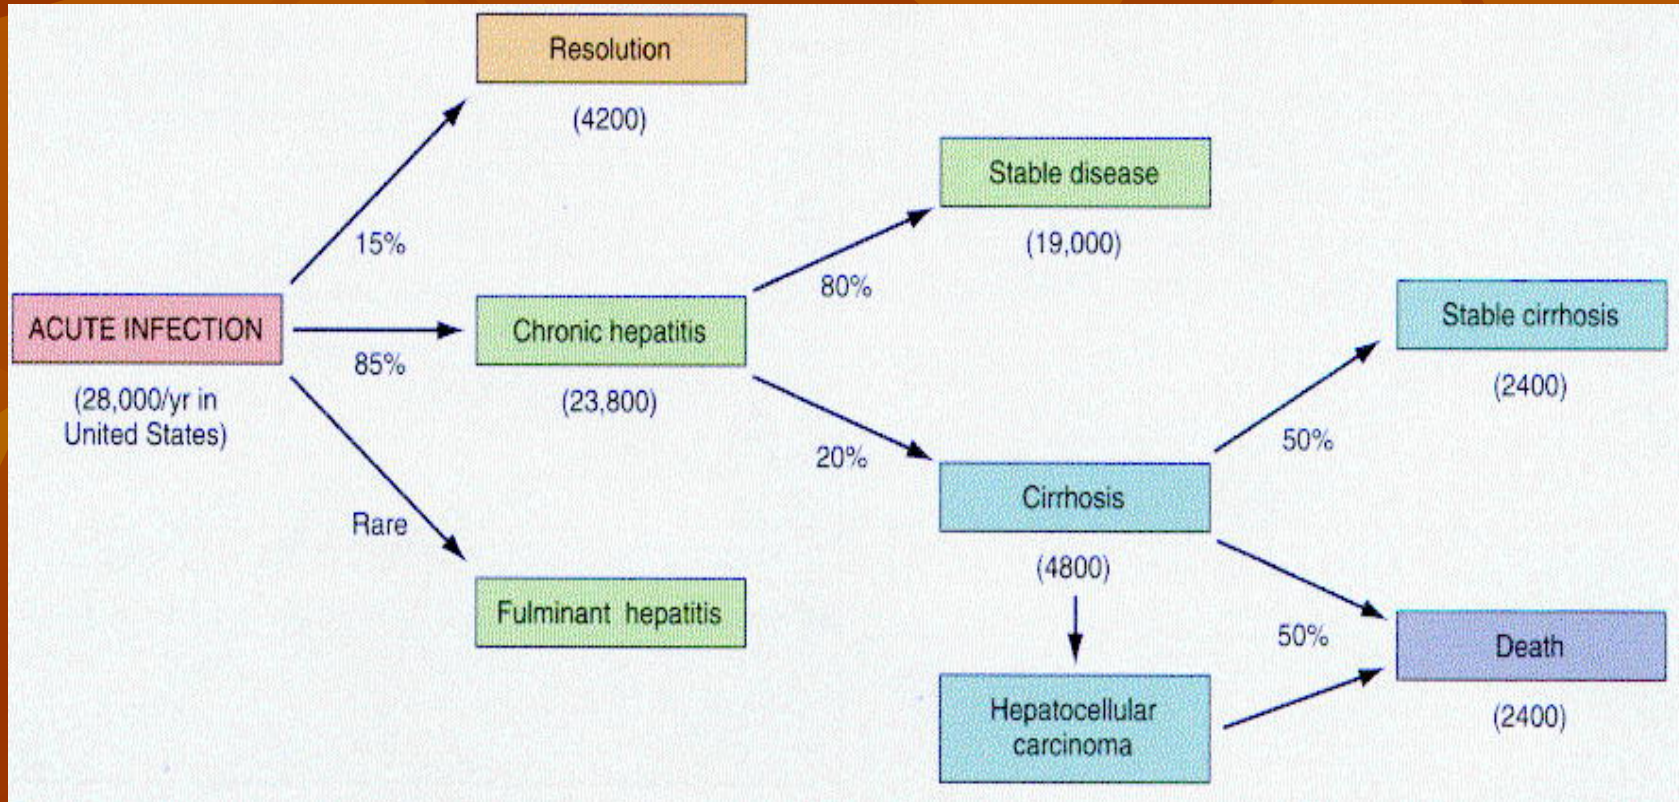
Resolution
(4200)
Stable disease
(19,000)
15%
80%
Stable cirrhosis
ACUTE INFECTION
Chronic hepatitis
85%
(2400)
(28,000/yr in United States)
(23,800)
50%
20%
Cirrhosis
Rare
(4800)
Fulminant hepatitis
50%
Death
Hepatocellular carcinoma
(2400)